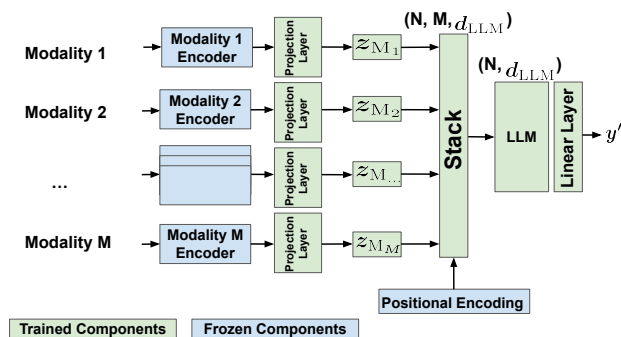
Modality 1

Modality 1 Encoder

Projection Layer

$z_{\mathrm{M}_1}$

(N, M, $d_{\mathrm{LLM}}$)

Modality 2

Modality 2 Encoder

Projection Layer

$z_{\mathrm{M}_2}$

(N, $d_{\mathrm{LLM}}$)

Stack

LLM

Linear Layer

$y'$

…

Projection Layer

$z_{\mathrm{M}_{\dots}}$

Modality M

Modality M Encoder

Projection Layer

$z_{\mathrm{M}_M}$

Positional Encoding

Trained Components

Frozen Components